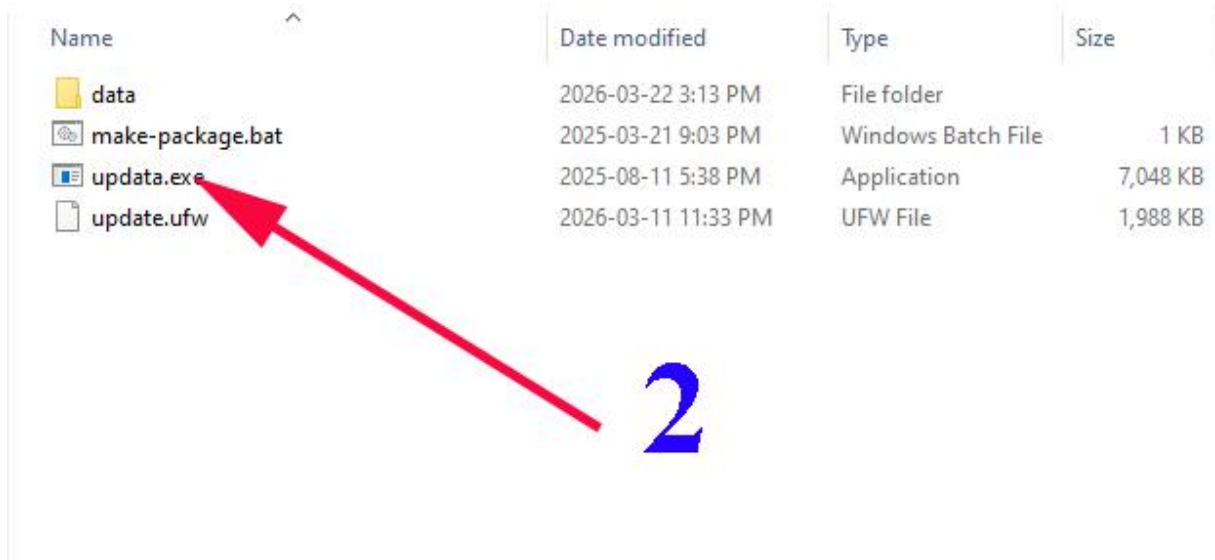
| Name | Date modified | Type | Size |
|---|---|---|---|
| data | 2026-03-22 3:13 PM | File folder | |
| make-package.bat | 2025-03-21 9:03 PM | Windows Batch File | 1 KB |
| updata.exe | 2025-08-11 5:38 PM | Application | 7,048 KB |
| update.ufw | 2026-03-11 11:33 PM | UFW File | 1,988 KB |

2